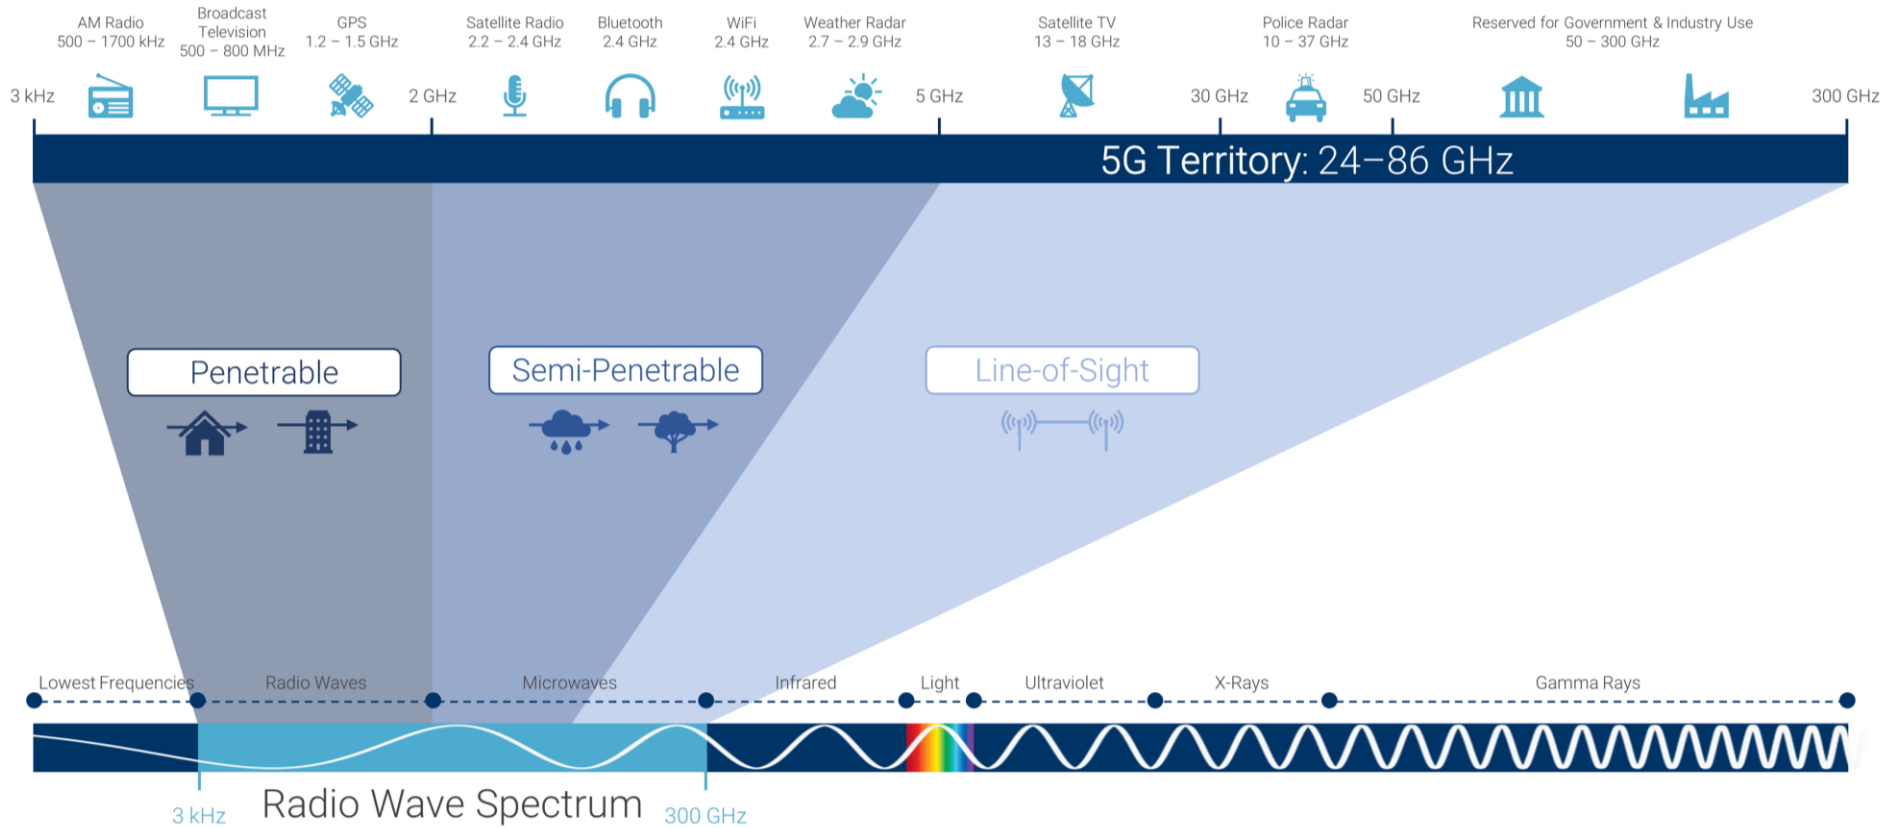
AM Radio
500 – 1700 kHz

Broadcast Television
500 – 800 MHz

GPS
1.2 – 1.5 GHz

Satellite Radio
2.2 – 2.4 GHz

Bluetooth
2.4 GHz

WiFi
2.4 GHz

Weather Radar
2.7 – 2.9 GHz

Satellite TV
13 – 18 GHz

Police Radar
10 – 37 GHz

Reserved for Government & Industry Use
50 – 300 GHz

3 kHz

2 GHz

5 GHz

30 GHz

50 GHz

300 GHz

5G Territory: 24–86 GHz

Penetrable

Semi-Penetrable

Line-of-Sight

Lowest Frequencies

Radio Waves

Microwaves

Infrared

Light

Ultraviolet

X-Rays

Gamma Rays

3 kHz

Radio Wave Spectrum

300 GHz